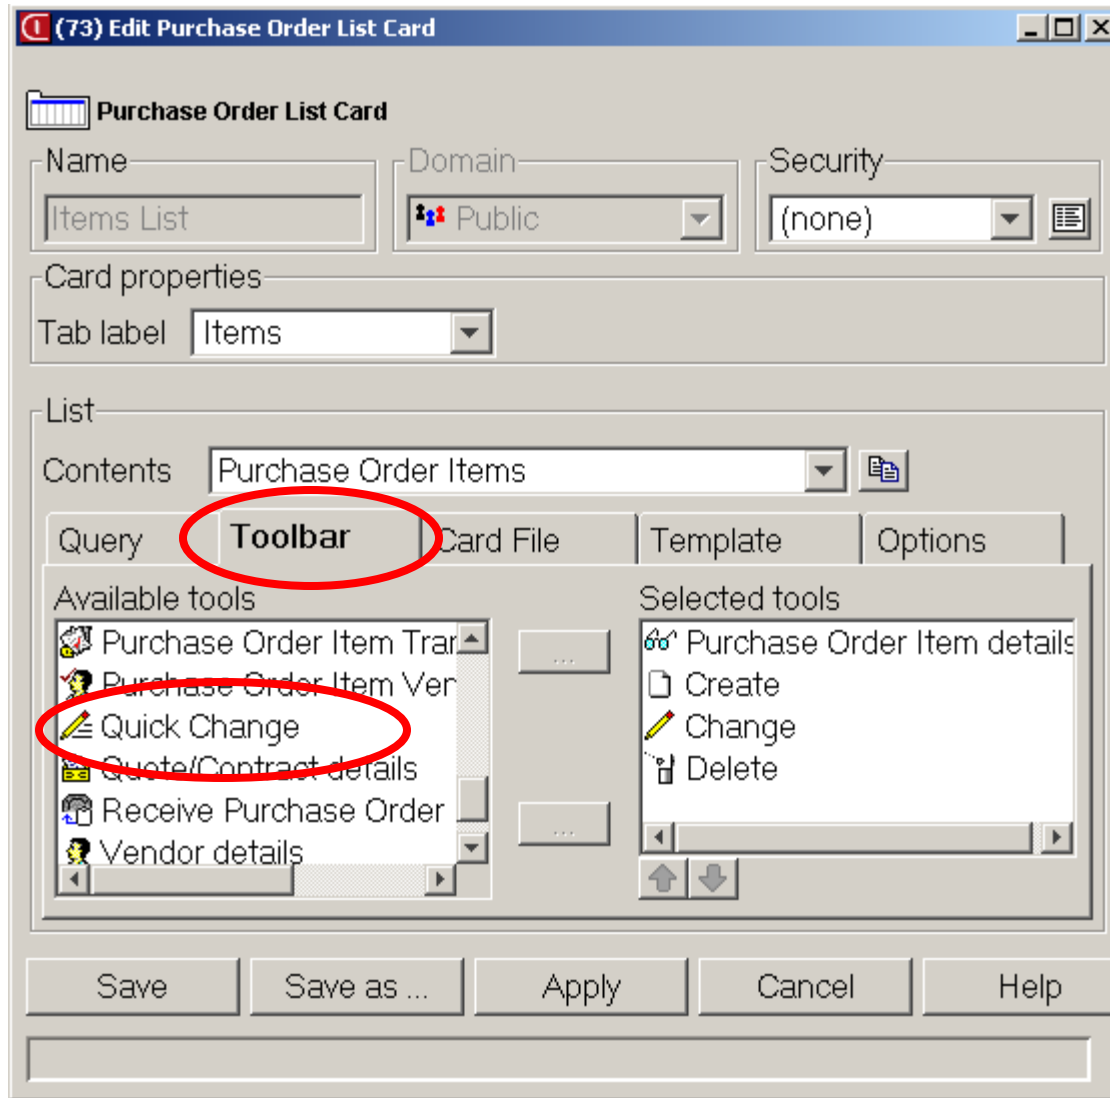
(73) Edit Purchase Order List Card

Purchase Order List Card

Name
Items List

Domain
Public

Security
(none)

Card properties
Tab label Items

List
Contents Purchase Order Items

Query
Toolbar
Card File
Template
Options

Available tools
Purchase Order Item Trar
Purchase Order Item Ver
Quick Change
Quote/Contract details
Receive Purchase Order
Vendor details

...
...

Selected tools
Purchase Order Item details
Create
Change
Delete

Save
Save as ...
Apply
Cancel
Help